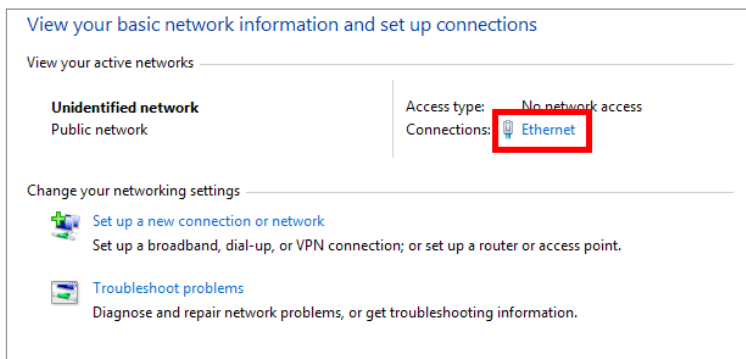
View your basic network information and set up connections

View your active networks

**Unidentified network**
Public network

Access type: No network access
Connections: Ethernet

Change your networking settings

Set up a new connection or network
Set up a broadband, dial-up, or VPN connection; or set up a router or access point.

Troubleshoot problems
Diagnose and repair network problems, or get troubleshooting information.